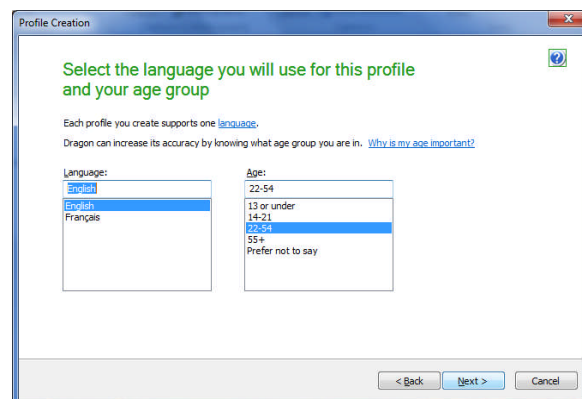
Profile Creation

Select the language you will use for this profile and your age group

Each profile you create supports one language.

Dragon can increase its accuracy by knowing what age group you are in. Why is my age important?

Language:
English
English
Français

Age:
22-54
13 or under
14-21
22-54
55+
Prefer not to say

< Back
Next >
Cancel